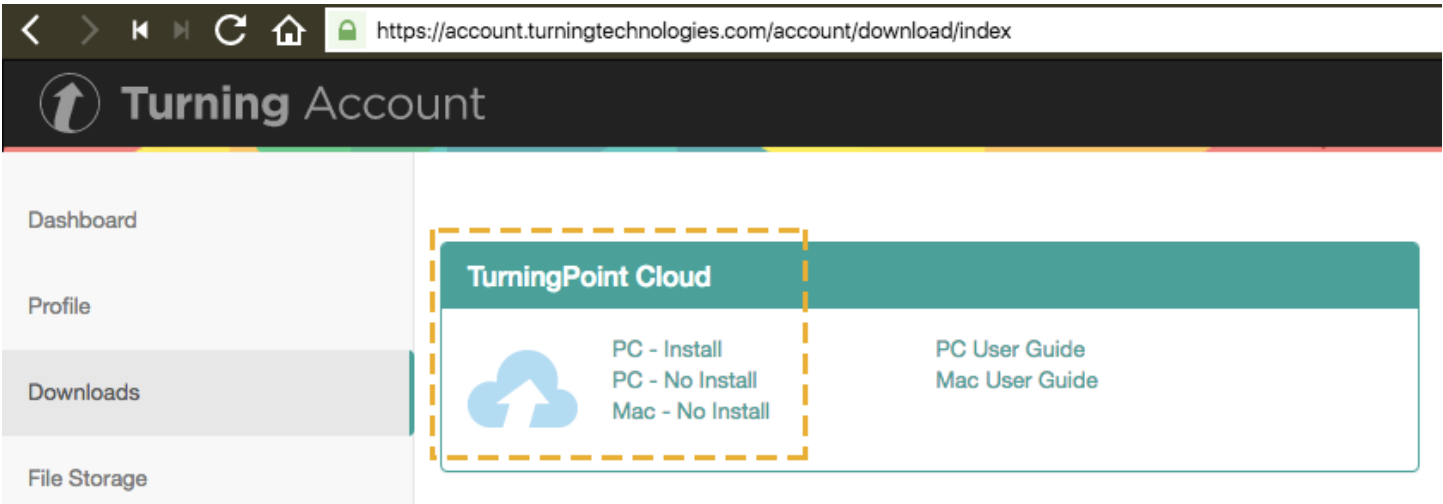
https://account.turningtechnologies.com/account/download/index

Turning Account

Dashboard

Profile

Downloads

File Storage

TurningPoint Cloud

PC - Install
PC - No Install
Mac - No Install

PC User Guide
Mac User Guide